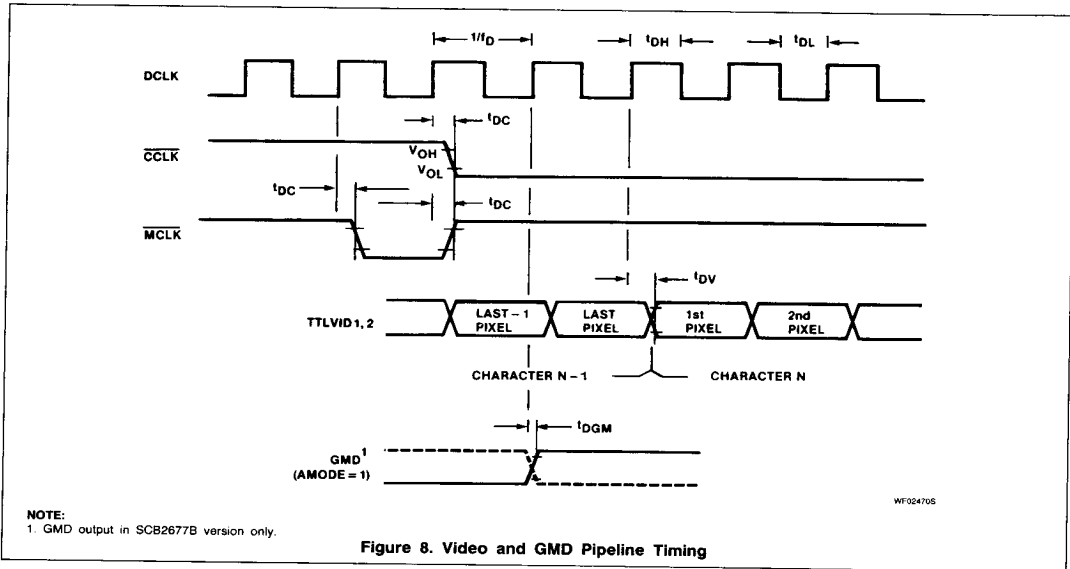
$1/f_D$

$t_{DH}$

$t_{DL}$

DCLK

$t_{DC}$

$\overline{CCLK}$

$V_{OH}$

$V_{OL}$

$t_{DC}$

$t_{DC}$

$\overline{MCLK}$

$t_{DV}$

TTLVID1, 2

LAST – 1 PIXEL

LAST PIXEL

1st PIXEL

2nd PIXEL

CHARACTER N – 1

CHARACTER N

$t_{DGM}$

GMD$^1$ (AMODE = 1)

WF02470S

NOTE:
1. GMD output in SCB2677B version only.

Figure 8. Video and GMD Pipeline Timing